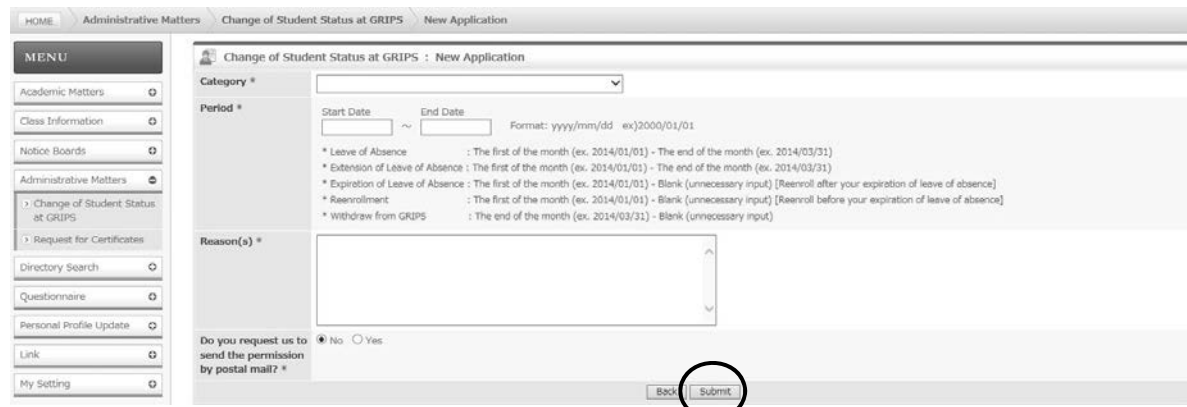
HOME Administrative Matters Change of Student Status at GRIPS New Application

MENU

Academic Matters

Class Information

Notice Boards

Administrative Matters

Change of Student Status at GRIPS

Request for Certificates

Directory Search

Questionnaire

Personal Profile Update

Link

My Setting

Change of Student Status at GRIPS : New Application

| Category * | |
|---|---|
| Period * | Start Date ~ End Date Format: yyyy/mm/dd ex)2000/01/01<br>* Leave of Absence : The first of the month (ex. 2014/01/01) - The end of the month (ex. 2014/03/31)<br>* Extension of Leave of Absence : The first of the month (ex. 2014/01/01) - The end of the month (ex. 2014/03/31)<br>* Expiration of Leave of Absence : The first of the month (ex. 2014/01/01) - Blank (unnecessary input) [Reenroll after your expiration of leave of absence]<br>* Reenrollment : The first of the month (ex. 2014/01/01) - Blank (unnecessary input) [Reenroll before your expiration of leave of absence]<br>* Withdraw from GRIPS : The end of the month (ex. 2014/03/31) - Blank (unnecessary input) |
| Reason(s) * | |
| Do you request us to send the permission by postal mail? * | No Yes |

Back Submit